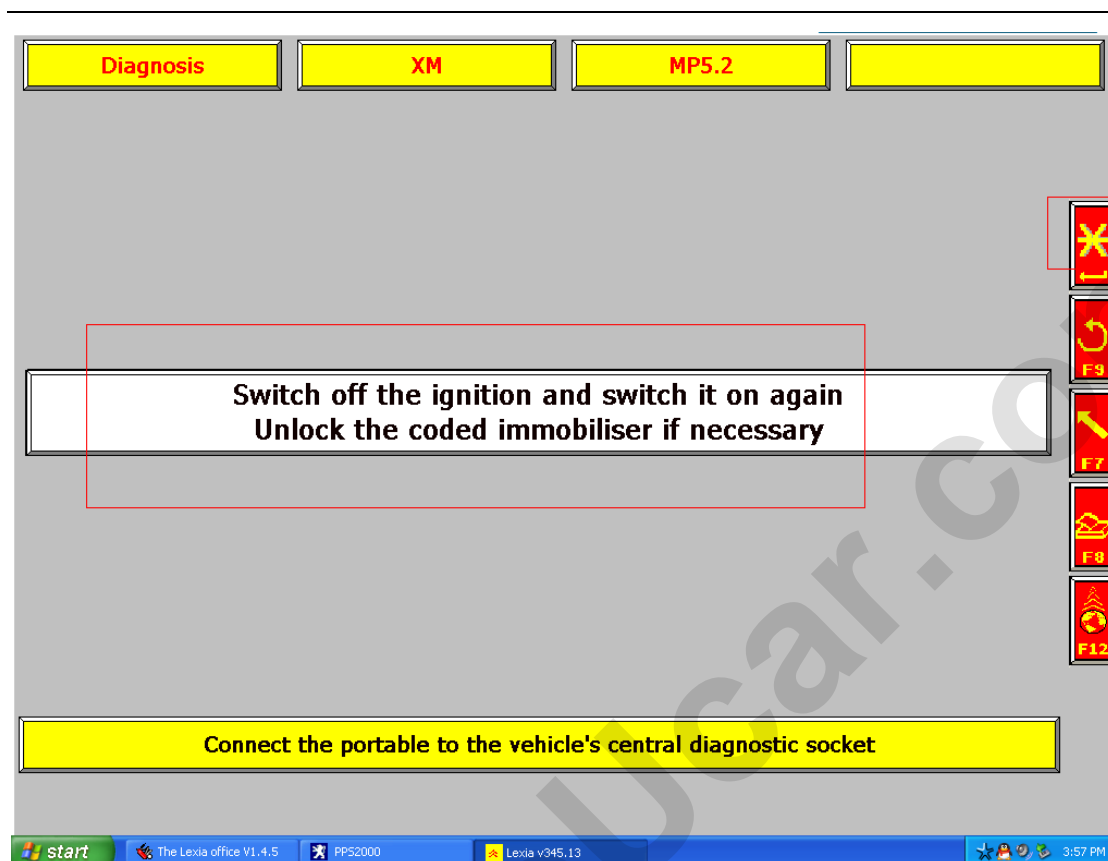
Diagnosis

XM

MP5.2

F9

F7

F8

F12

Switch off the ignition and switch it on again
Unlock the coded immobiliser if necessary

Connect the portable to the vehicle's central diagnostic socket

Ucar.co

start

The Lexia office V1.4.5

PPS2000

Lexia v345.13

3:57 PM